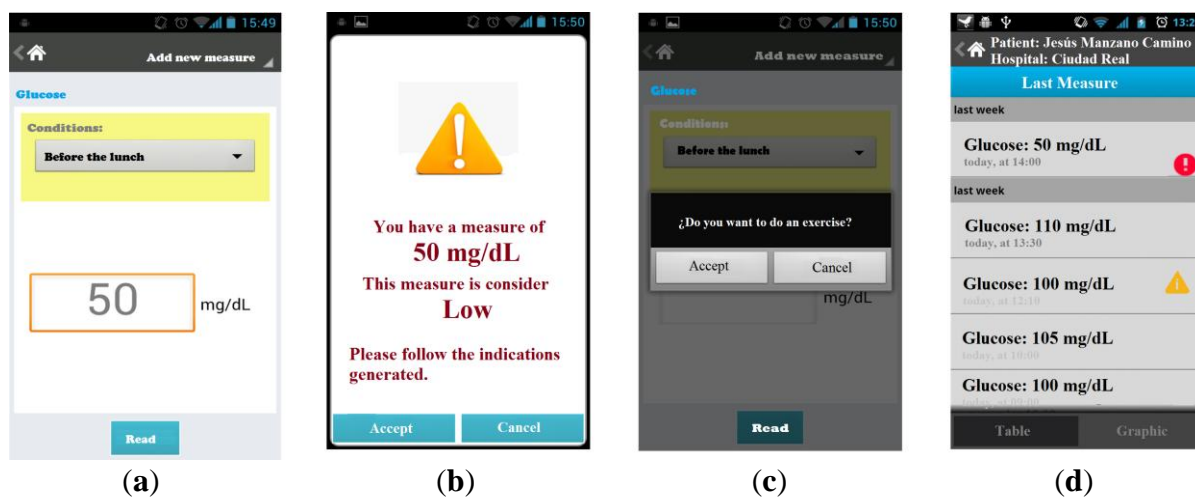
15:49

Add new measure

Glucose

Conditions:

Before the lunch

50 mg/dL

Read

(a)

15:50

You have a measure of

50 mg/dL

This measure is consider

Low

Please follow the indications generated.

Accept

Cancel

(b)

15:50

Add new measure

Glucose

Conditions:

Before the lunch

¿Do you want to do an exercise?

Accept

Cancel

mg/dL

Read

(c)

13:2

Patient: Jesús Manzano Camino

Hospital: Ciudad Real

Last Measure

last week

Glucose: 50 mg/dL

today, at 14:00

last week

Glucose: 110 mg/dL

today, at 13:30

Glucose: 100 mg/dL

today, at 12:10

Glucose: 105 mg/dL

today, at 10:00

Glucose: 100 mg/dL

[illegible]

Table

Graphic

(d)